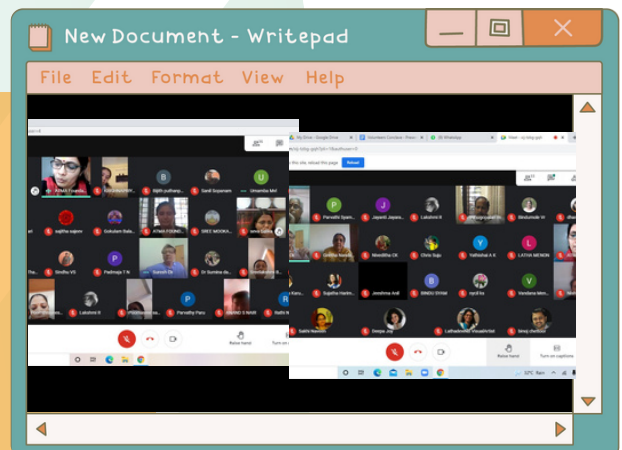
New Document - Writepad

File Edit Format View Help

ATMA Founda
Bijith puthanp
Sunil Soparam
Umamba Mol
sajitha sajeev
Gokulam Bala
ATMA FOUND
SREE MOOKA
Sindhu VS
Padmaja T N
Suresh Ck
Dr Sumina de
Lakshmi E
Panadhy Paru
Raise hand
Turn on

My Drive - Google Drive
Volunteer Condava
WhatsApp
Meet - xy-tzbg-gqd
Reload
Parvathi Syam
Jayasri Jayara
Lakshmi K
Moolunder M
Shobha Nandh
Manditha CK
Chris Suju
Yathishah A K
LATHA MENON
Sujatha Harindr
Jeeshma Anil
BINDU DIVAK
Vandana Men
Sabita Nandini
Deepa Jay
Lathadevi BL
Sreej dharkini
Raise hand
Turn on captions
32°C Rain